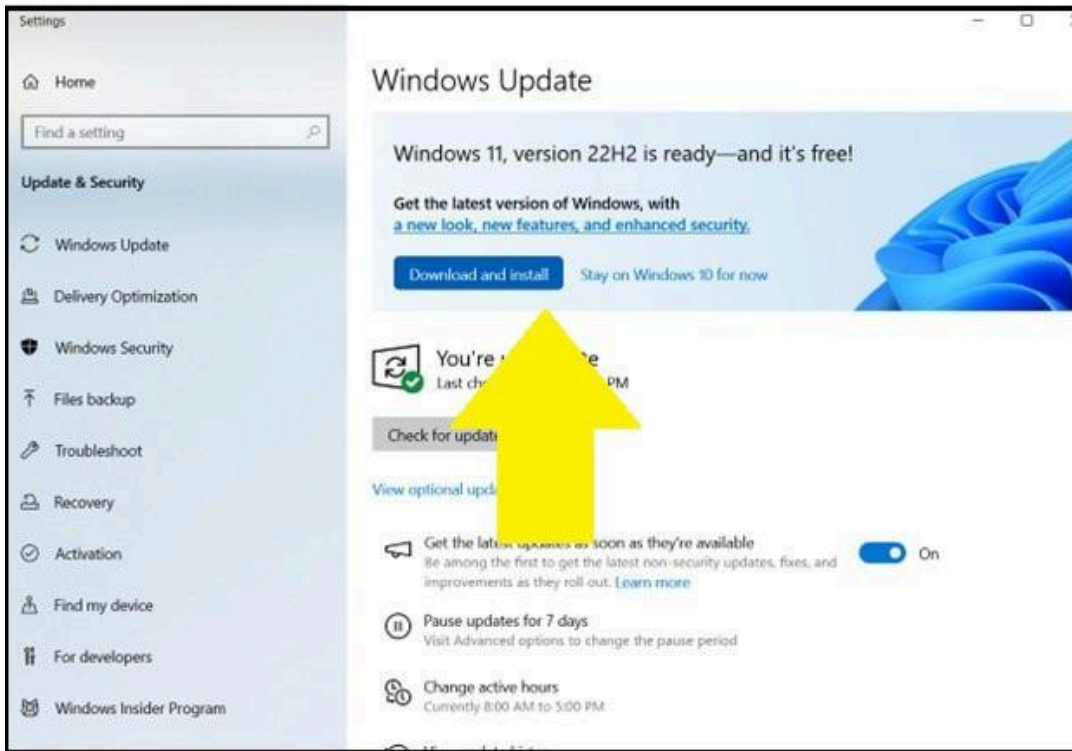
Settings

Home

Find a setting

Update & Security

Windows Update

Delivery Optimization

Windows Security

Files backup

Troubleshoot

Recovery

Activation

Find my device

For developers

Windows Insider Program

Windows Update

Windows 11, version 22H2 is ready—and it's free!

Get the latest version of Windows, with a new look, new features, and enhanced security.

Download and install

Stay on Windows 10 for now

You're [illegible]e

Last ch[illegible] PM

Check for updat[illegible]

View optional upd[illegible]

Get the lates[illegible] as soon as they're available

Be among the first to get the latest non-security updates, fixes, and improvements as they roll out. Learn more

On

Pause updates for 7 days

Visit Advanced options to change the pause period

Change active hours

Currently 8:00 AM to 5:00 PM